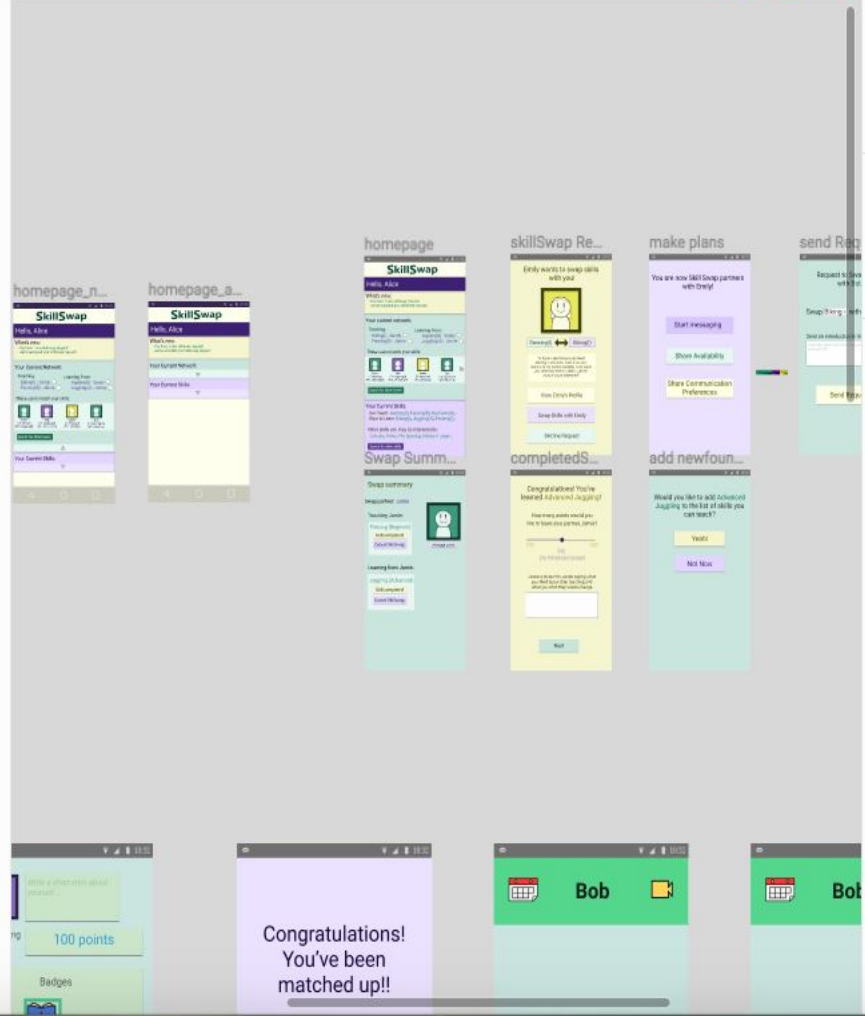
homepage_n...

SkillSwap

Hello, Alice

What's new:

Your Current Network

Your Current Skills

homepage_a...

SkillSwap

Hello, Alice

What's new:

Your Current Network

Your Current Skills

homepage

SkillSwap

Hello, Alice

What's new:

Your current network

These users match your skills

Your Current Skills

skillSwap Re...

Emily wants to swap skills with you!

View Emily's Profile

Swap Skills with Emily

Decline Request

make plans

You are now Skill Swap partners with Emily!

Start messaging

Share Availability

Share Communication Preferences

send Req

Send Request

Swap Summ...

Swap summary

Teaching Jamie

Learning from Jamie

completedS...

Congratulations! You've learned Advanced Juggling!

How many points would you like to leave your partner, Jamie?

Next

add newfoun...

Would you like to add Advanced Juggling to the list of skills you can teach?

Yes!

Not Now

Write a short intro about yourself...

100 points

Badges

Congratulations! You've been matched up!!

Bob

Bob